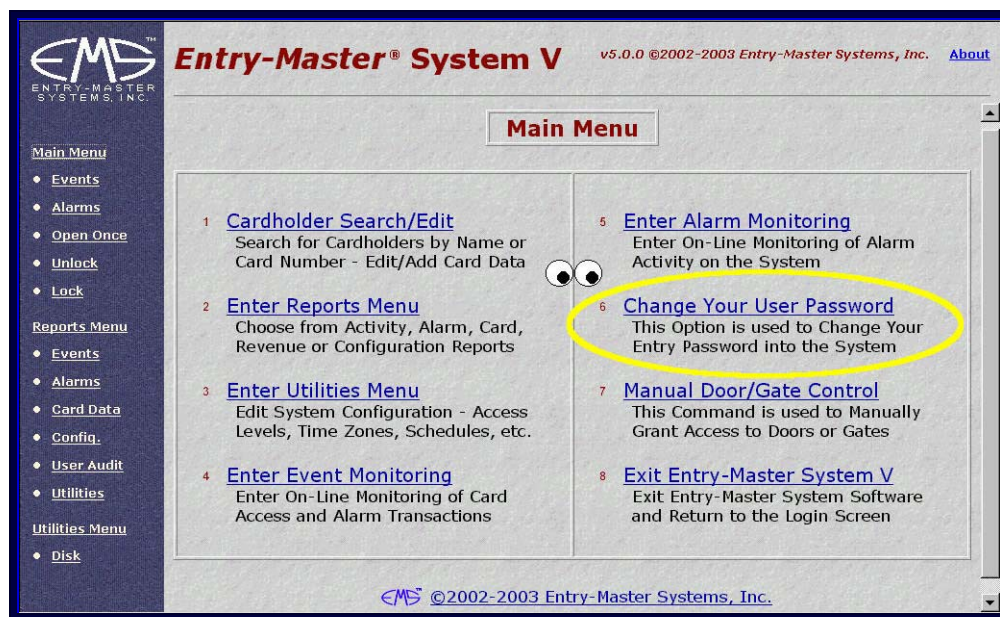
EMS™
ENTRY-MASTER SYSTEMS, INC.

Entry-Master® System V

v5.0.0 ©2002-2003 Entry-Master Systems, Inc.

About

Main Menu
• Events
• Alarms
• Open Once
• Unlock
• Lock

Reports Menu
• Events
• Alarms
• Card Data
• Config.
• User Audit
• Utilities

Utilities Menu
• Disk

Main Menu

1 Cardholder Search/Edit
Search for Cardholders by Name or Card Number - Edit/Add Card Data

2 Enter Reports Menu
Choose from Activity, Alarm, Card, Revenue or Configuration Reports

3 Enter Utilities Menu
Edit System Configuration - Access Levels, Time Zones, Schedules, etc.

4 Enter Event Monitoring
Enter On-Line Monitoring of Card Access and Alarm Transactions

5 Enter Alarm Monitoring
Enter On-Line Monitoring of Alarm Activity on the System

6 Change Your User Password
This Option is used to Change Your Entry Password into the System

7 Manual Door/Gate Control
This Command is used to Manually Grant Access to Doors or Gates

8 Exit Entry-Master System V
Exit Entry-Master System Software and Return to the Login Screen

EMS ©2002-2003 Entry-Master Systems, Inc.